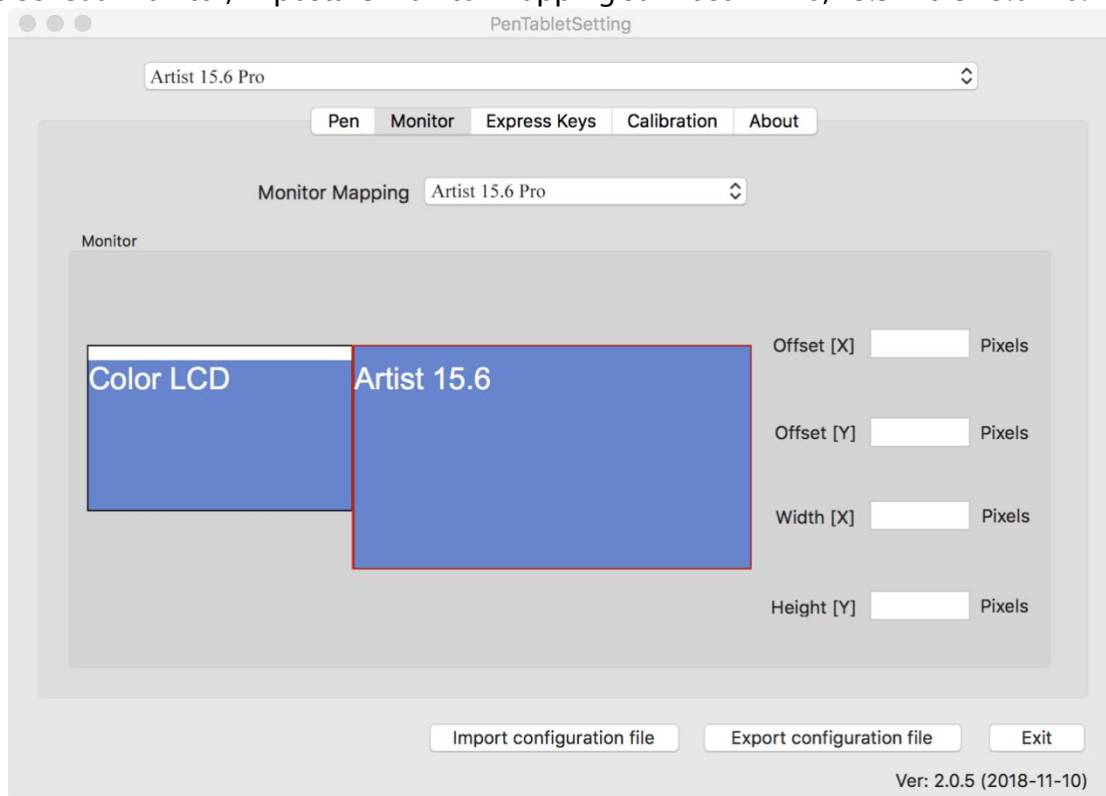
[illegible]

PenTabletSetting

Artist 15.6 Pro

Pen | Monitor | Express Keys | Calibration | About

Monitor Mapping Artist 15.6 Pro

Monitor

Color LCD

Artist 15.6

Offset [X] Pixels

Offset [Y] Pixels

Width [X] Pixels

Height [Y] Pixels

Import configuration file

Export configuration file

Exit

Ver: 2.0.5 (2018-11-10)